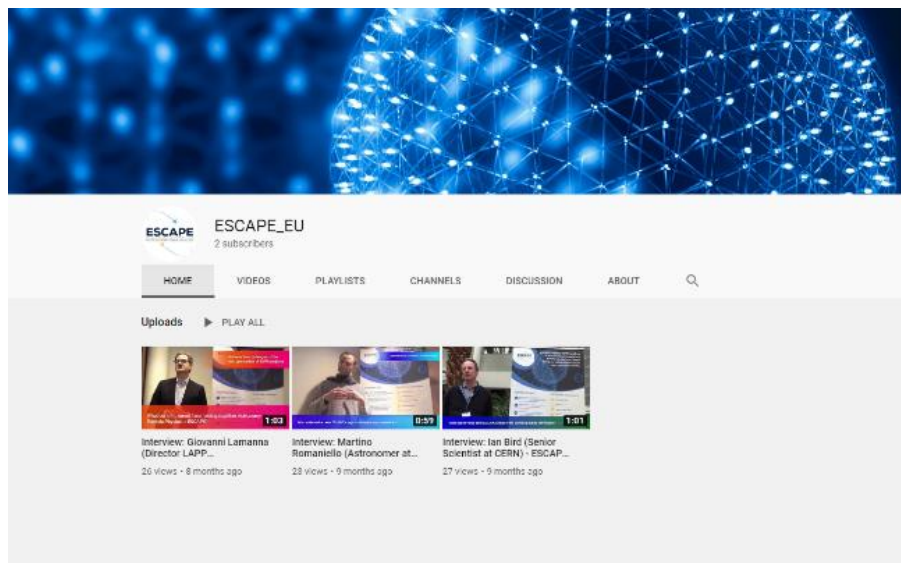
ESCAPE

ESCAPE_EU
2 subscribers

HOME VIDEOS PLAYLISTS CHANNELS DISCUSSION ABOUT

Uploads ▶ PLAY ALL

1:03
Interview: Giovanni Lamanna (Director LAPP...
26 views • 8 months ago

0:57
Interview: Martino Romaniello (Astronomer at...
28 views • 9 months ago

1:01
Interview: Ian Bird (Senior Scientist at CERN) - ESCAP...
27 views • 9 months ago